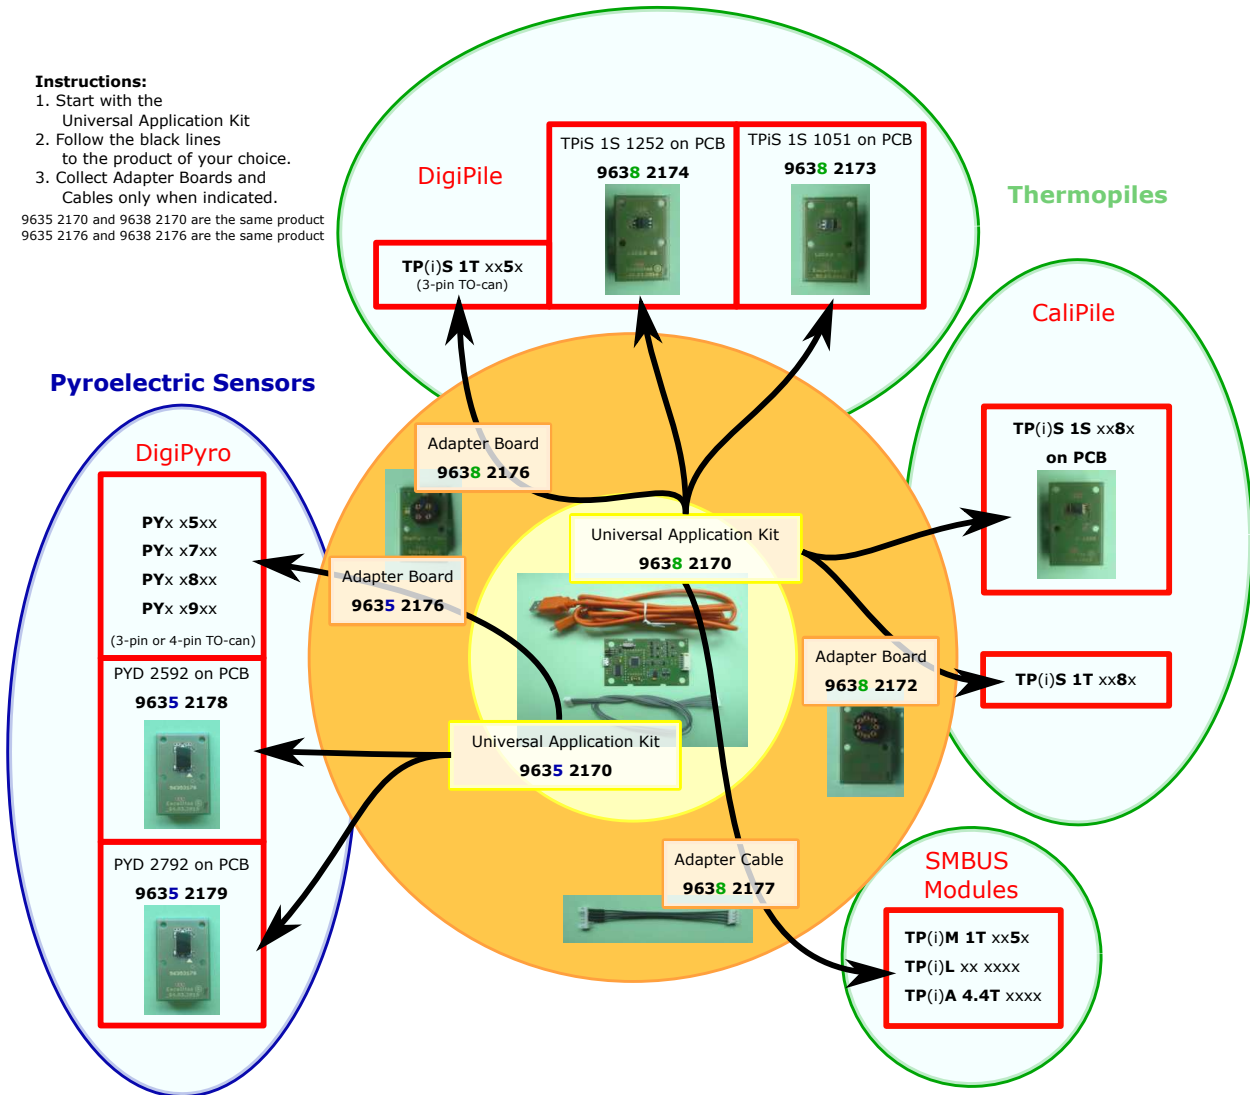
**Instructions:**
1. Start with the Universal Application Kit
2. Follow the black lines to the product of your choice.
3. Collect Adapter Boards and Cables only when indicated.
9635 2170 and 9638 2170 are the same product
9635 2176 and 9638 2176 are the same product

DigiPile

TP(i)S 1T xx5x
(3-pin TO-can)

TPiS 1S 1252 on PCB
9638 2174

TPiS 1S 1051 on PCB
9638 2173

Thermopiles

CaliPile

TP(i)S 1S xx8x
on PCB

TP(i)S 1T xx8x

Pyroelectric Sensors

DigiPyro

PYx x5xx
PYx x7xx
PYx x8xx
PYx x9xx
(3-pin or 4-pin TO-can)

PYD 2592 on PCB
9635 2178

PYD 2792 on PCB
9635 2179

Adapter Board
9638 2176

Universal Application Kit
9638 2170

Adapter Board
9635 2176

Universal Application Kit
9635 2170

Adapter Board
9638 2172

Adapter Cable
9638 2177

SMBUS Modules

TP(i)M 1T xx5x
TP(i)L xx xxxx
TP(i)A 4.4T xxxx